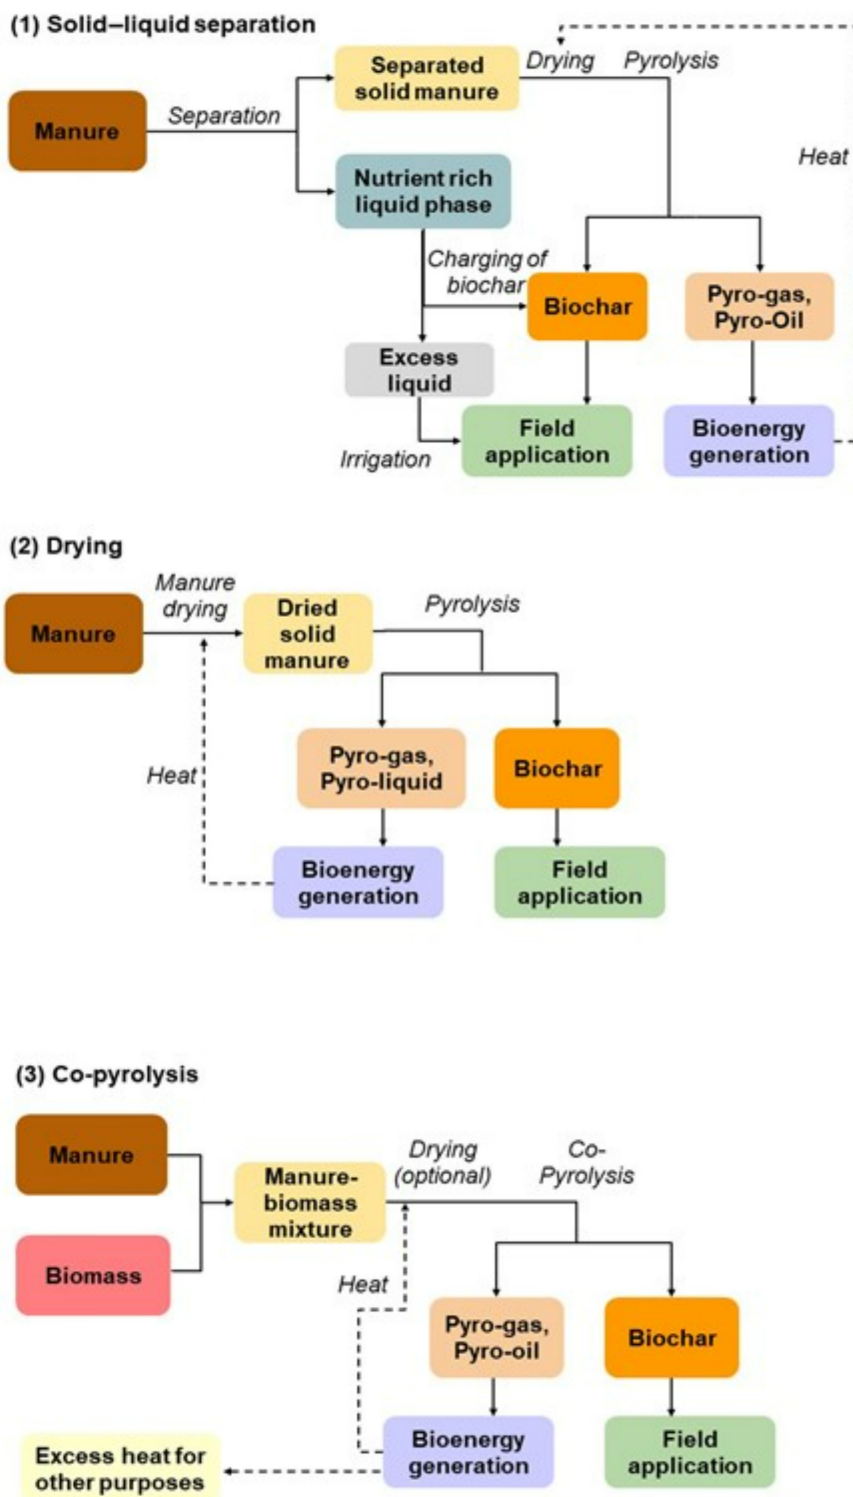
(1) Solid–liquid separation

Manure

Separation

Separated solid manure

Drying

Pyrolysis

Heat

Nutrient rich liquid phase

Charging of biochar

Biochar

Pyro-gas, Pyro-Oil

Excess liquid

Irrigation

Field application

Bioenergy generation

(2) Drying

Manure

Manure drying

Dried solid manure

Pyrolysis

Heat

Pyro-gas, Pyro-liquid

Biochar

Bioenergy generation

Field application

(3) Co-pyrolysis

Manure

Biomass

Manure-biomass mixture

Drying (optional)

Co-Pyrolysis

Heat

Pyro-gas, Pyro-oil

Biochar

Excess heat for other purposes

Bioenergy generation

Field application